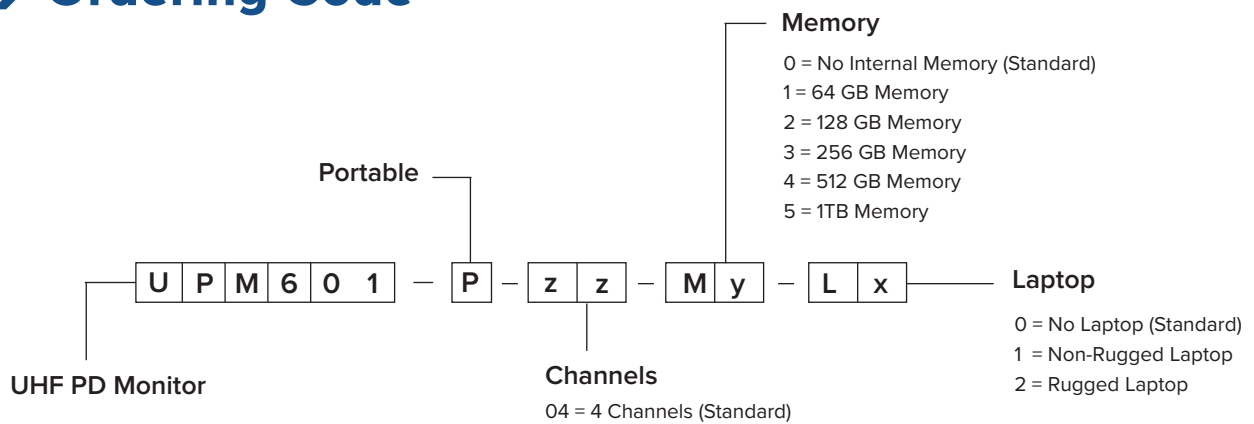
Ordering Code

Memory
0 = No Internal Memory (Standard)
1 = 64 GB Memory
2 = 128 GB Memory
3 = 256 GB Memory
4 = 512 GB Memory
5 = 1TB Memory

Portable

| U | P | M | 6 | 0 | 1 | — | P | — | z | z | — | M | y | — | L | x |
|---|---|---|---|---|---|---|---|---|---|---|---|---|---|---|---|---|

Laptop
0 = No Laptop (Standard)
1 = Non-Rugged Laptop
2 = Rugged Laptop

UHF PD Monitor

Channels
04 = 4 Channels (Standard)